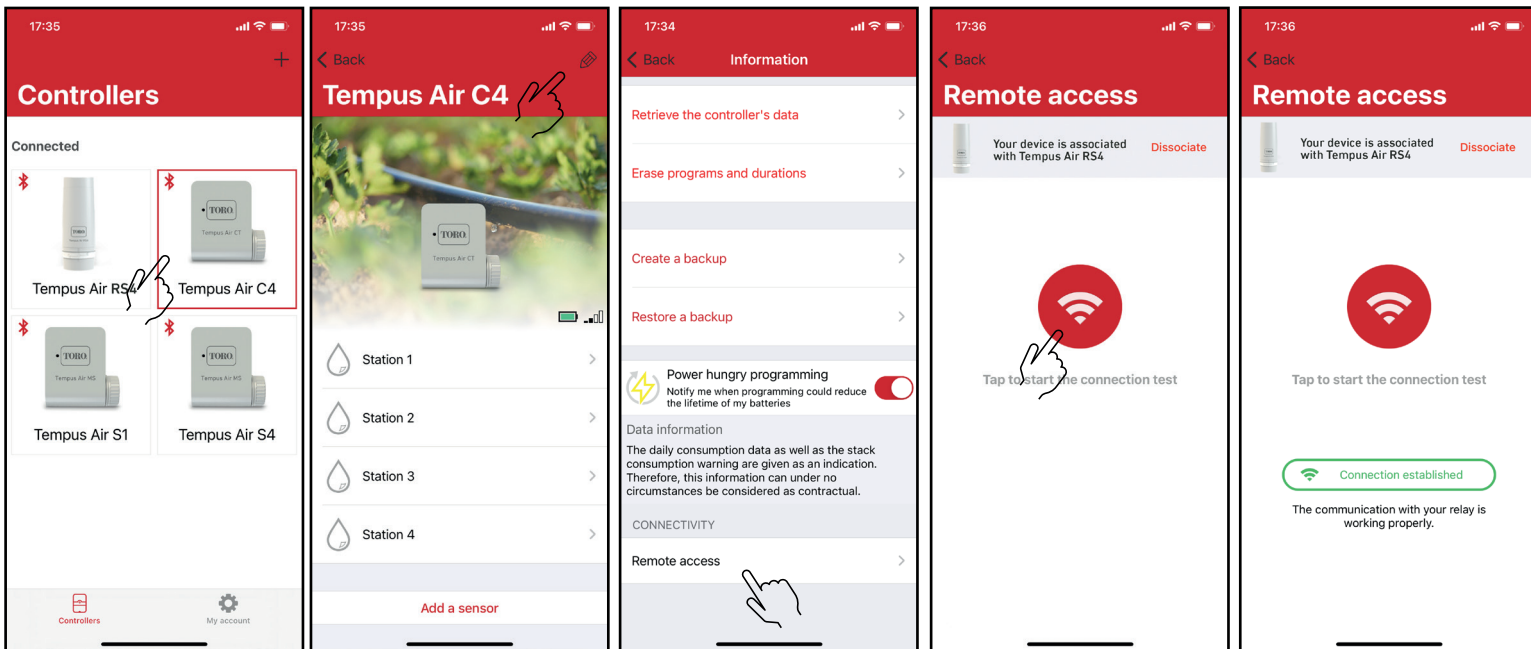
17:35

+

Controllers

Connected

TORO

Tempus Air RS4

TORO
Tempus Air C4

Tempus Air C4

TORO
Tempus Air MS

Tempus Air S1

TORO
Tempus Air MS

Tempus Air S4

Controllers

My account

17:35

Back

Tempus Air C4

TORO
Tempus Air C4

Station 1

Station 2

Station 3

Station 4

Add a sensor

17:34

Back

Information

Retrieve the controller's data

Erase programs and durations

Create a backup

Restore a backup

Power hungry programming
Notify me when programming could reduce the lifetime of my batteries

Data information
The daily consumption data as well as the stack consumption warning are given as an indication. Therefore, this information can under no circumstances be considered as contractual.

CONNECTIVITY

Remote access

17:36

Back

Remote access

Your device is associated with Tempus Air RS4

Dissociate

Tap to start the connection test

17:36

Back

Remote access

Your device is associated with Tempus Air RS4

Dissociate

Tap to start the connection test

Connection established

The communication with your relay is working properly.